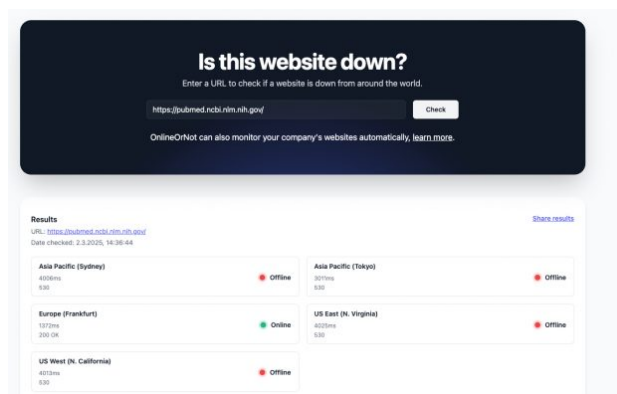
Is this website down?

Enter a URL to check if a website is down from around the world.

https://pubmed.ncbi.nlm.nih.gov/

Check

OnlineOrNot can also monitor your company's websites automatically, learn more.

Results

Share results

URL: https://pubmed.ncbi.nlm.nih.gov/

Date checked: 2.3.2025, 14:36:44

Asia Pacific (Sydney)
4006ms
530
Offline

Asia Pacific (Tokyo)
3011ms
530
Offline

Europe (Frankfurt)
1372ms
200 OK
Online

US East (N. Virginia)
4025ms
530
Offline

US West (N. California)
4013ms
530
Offline